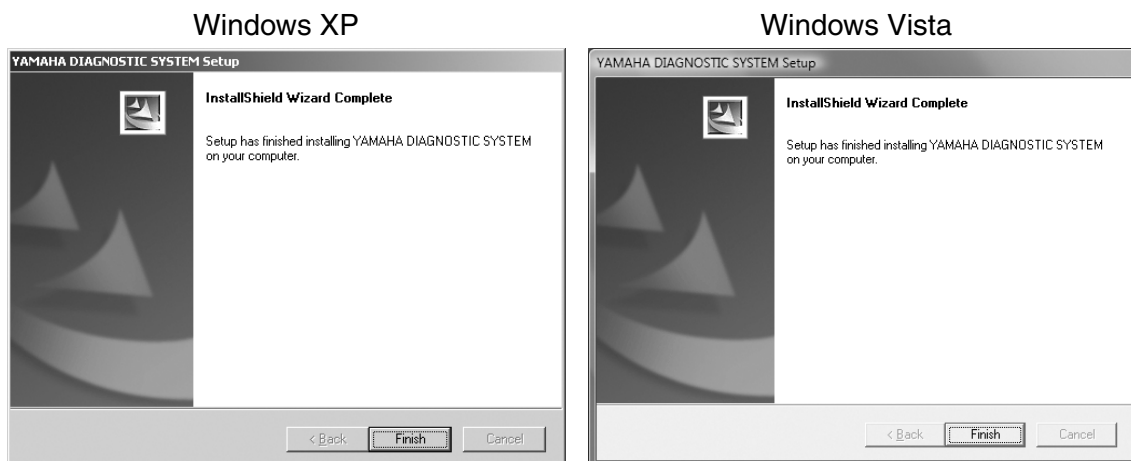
Windows XP

YAMAHA DIAGNOSTIC SYSTEM Setup

InstallShield Wizard Complete

Setup has finished installing YAMAHA DIAGNOSTIC SYSTEM on your computer.

< Back

Finish

Cancel

Windows Vista

YAMAHA DIAGNOSTIC SYSTEM Setup

InstallShield Wizard Complete

Setup has finished installing YAMAHA DIAGNOSTIC SYSTEM on your computer.

< Back

Finish

Cancel